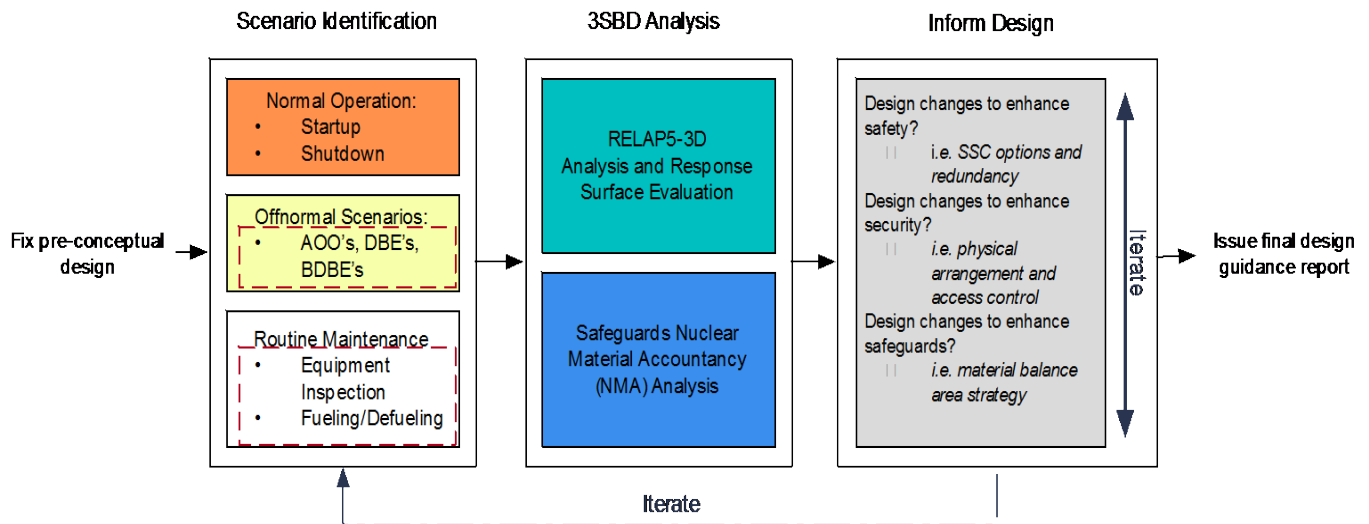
Scenario Identification

3SBD Analysis

Inform Design

Fix pre-conceptual design

Normal Operation:
• Startup
• Shutdown

Offnormal Scenarios:
• AOO's, DBE's, BDBE's

Routine Maintenance
• Equipment Inspection
• Fueling/Defueling

RELAP5-3D Analysis and Response Surface Evaluation

Safeguards Nuclear Material Accountancy (NMA) Analysis

Design changes to enhance safety?
i.e. SSC options and redundancy
Design changes to enhance security?
i.e. physical arrangement and access control
Design changes to enhance safeguards?
i.e. material balance area strategy

Iterate

Issue final design guidance report

Iterate